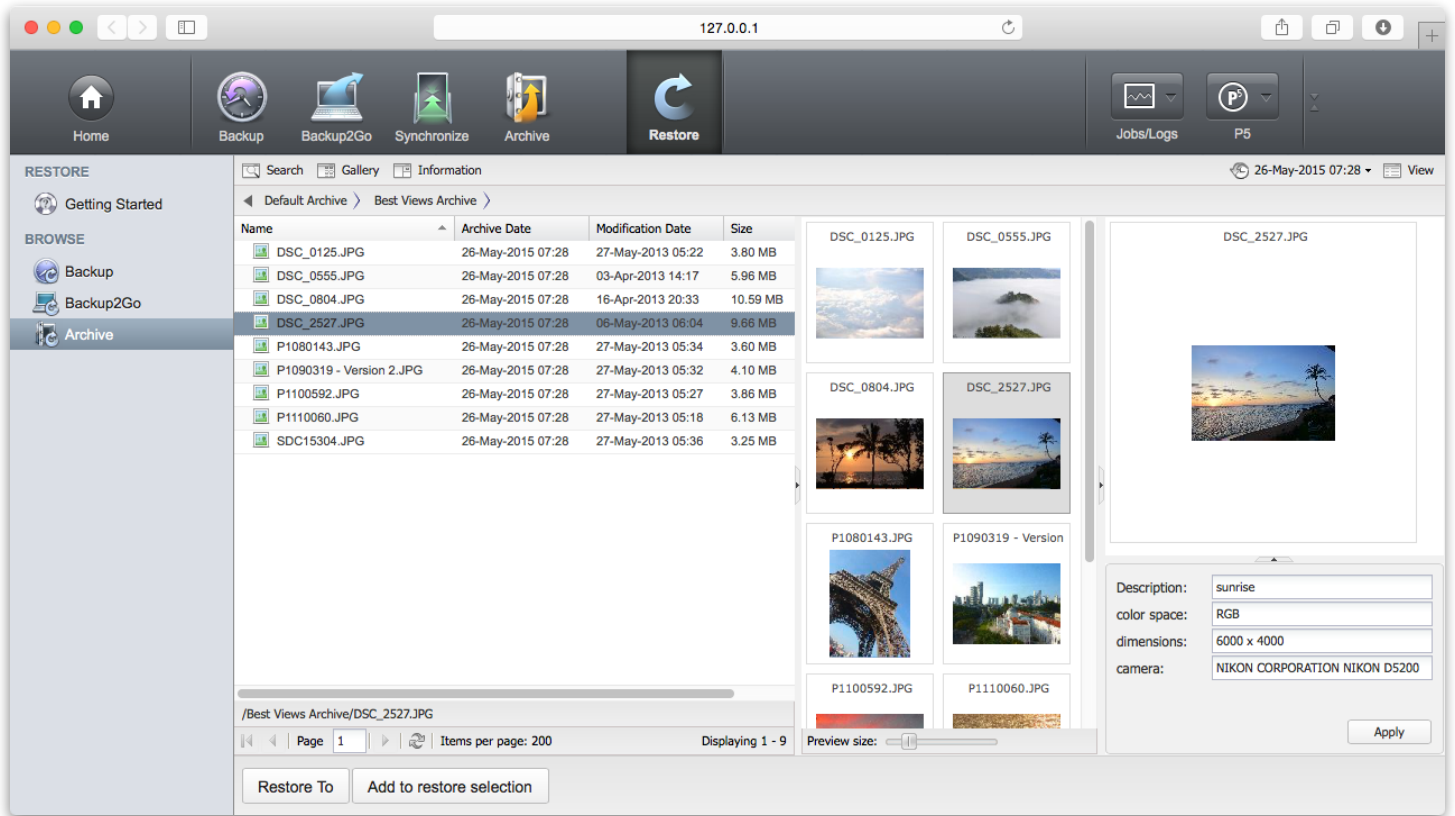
127.0.0.1

Home
Backup
Backup2Go
Synchronize
Archive
Restore
Jobs/Logs
P5

RESTORE
Getting Started
BROWSE
Backup
Backup2Go
Archive

Search
Gallery
Information
26-May-2015 07:28
View

Default Archive
Best Views Archive

| Name | Archive Date | Modification Date | Size |
|---|---|---|---|
| DSC_0125.JPG | 26-May-2015 07:28 | 27-May-2013 05:22 | 3.80 MB |
| DSC_0555.JPG | 26-May-2015 07:28 | 03-Apr-2013 14:17 | 5.96 MB |
| DSC_0804.JPG | 26-May-2015 07:28 | 16-Apr-2013 20:33 | 10.59 MB |
| DSC_2527.JPG | 26-May-2015 07:28 | 06-May-2013 06:04 | 9.66 MB |
| P1080143.JPG | 26-May-2015 07:28 | 27-May-2013 05:34 | 3.60 MB |
| P1090319 - Version 2.JPG | 26-May-2015 07:28 | 27-May-2013 05:32 | 4.10 MB |
| P1100592.JPG | 26-May-2015 07:28 | 27-May-2013 05:27 | 3.86 MB |
| P1110060.JPG | 26-May-2015 07:28 | 27-May-2013 05:18 | 6.13 MB |
| SDC15304.JPG | 26-May-2015 07:28 | 27-May-2013 05:36 | 3.25 MB |

/Best Views Archive/DSC_2527.JPG
Page 1
Items per page: 200
Displaying 1 - 9

DSC_0125.JPG
DSC_0555.JPG
DSC_0804.JPG
DSC_2527.JPG
P1080143.JPG
P1090319 - Version
P1100592.JPG
P1110060.JPG
Preview size:

DSC_2527.JPG

Description: sunrise
color space: RGB
dimensions: 6000 x 4000
camera: NIKON CORPORATION NIKON D5200
Apply

Restore To
Add to restore selection